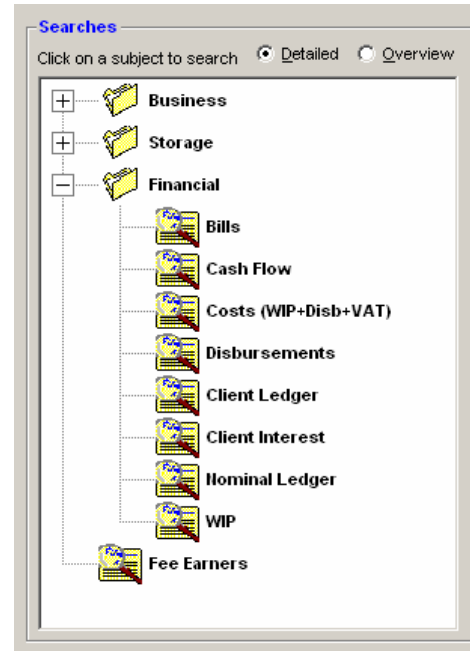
Searches

Click on a subject to search Detailed Overview

Business

Storage

Financial

Bills

Cash Flow

Costs (WIP+Disb+VAT)

Disbursements

Client Ledger

Client Interest

Nominal Ledger

WIP

Fee Earners